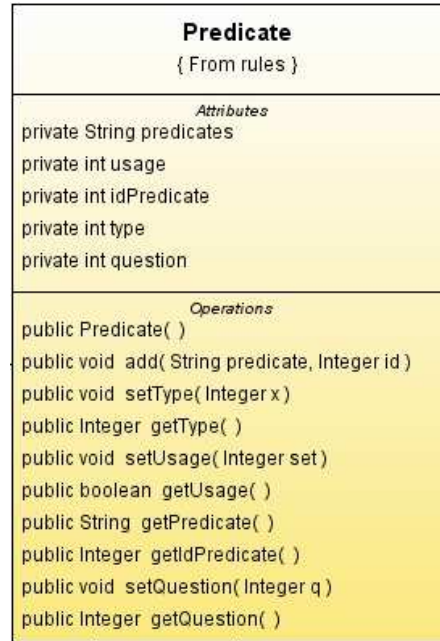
Predicate
{ From rules }

Attributes
private String predicates
private int usage
private int idPredicate
private int type
private int question

Operations
public Predicate( )
public void add( String predicate, Integer id )
public void setType( Integer x )
public Integer getType( )
public void setUsage( Integer set )
public boolean getUsage( )
public String getPredicate( )
public Integer getIdPredicate( )
public void setQuestion( Integer q )
public Integer getQuestion( )